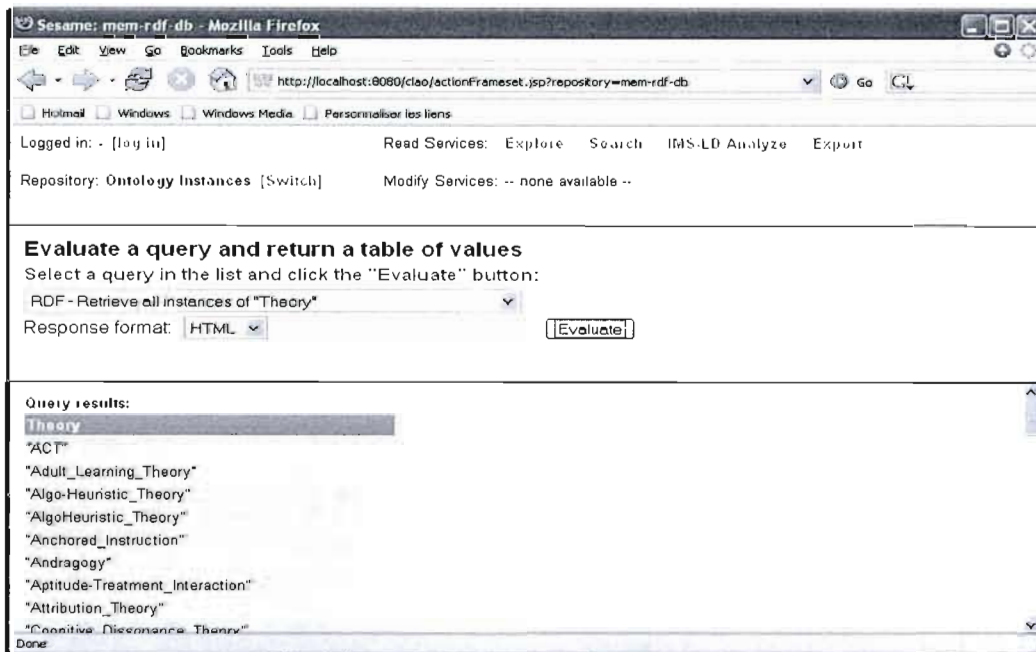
Sesame: mem-rdf-db - Mozilla Firefox

File Edit View Go Bookmarks Tools Help

http://localhost:8080/clao/actionFrameset.jsp?repository=mem-rdf-db

Go

Hotmail Windows Windows Media Personnaliser les liens

Logged in: - [log in]

Read Services: Explore Search IMS-LD Analyze Export

Repository: Ontology Instances [Switch]

Modify Services: -- none available --

Evaluate a query and return a table of values

Select a query in the list and click the "Evaluate" button:

RDF - Retrieve all instances of "Theory"

Response format: HTML

Evaluate

Query results:

| Theory |
|---|
| "ACT" |
| "Adult_Learning_Theory" |
| "Algo-Heuristic_Theory" |
| "AlgoHeuristic_Theory" |
| "Anchored_Instruction" |
| "Andragogy" |
| "Aptitude-Treatment_Interaction" |
| "Attribution_Theory" |
| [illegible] |

Done